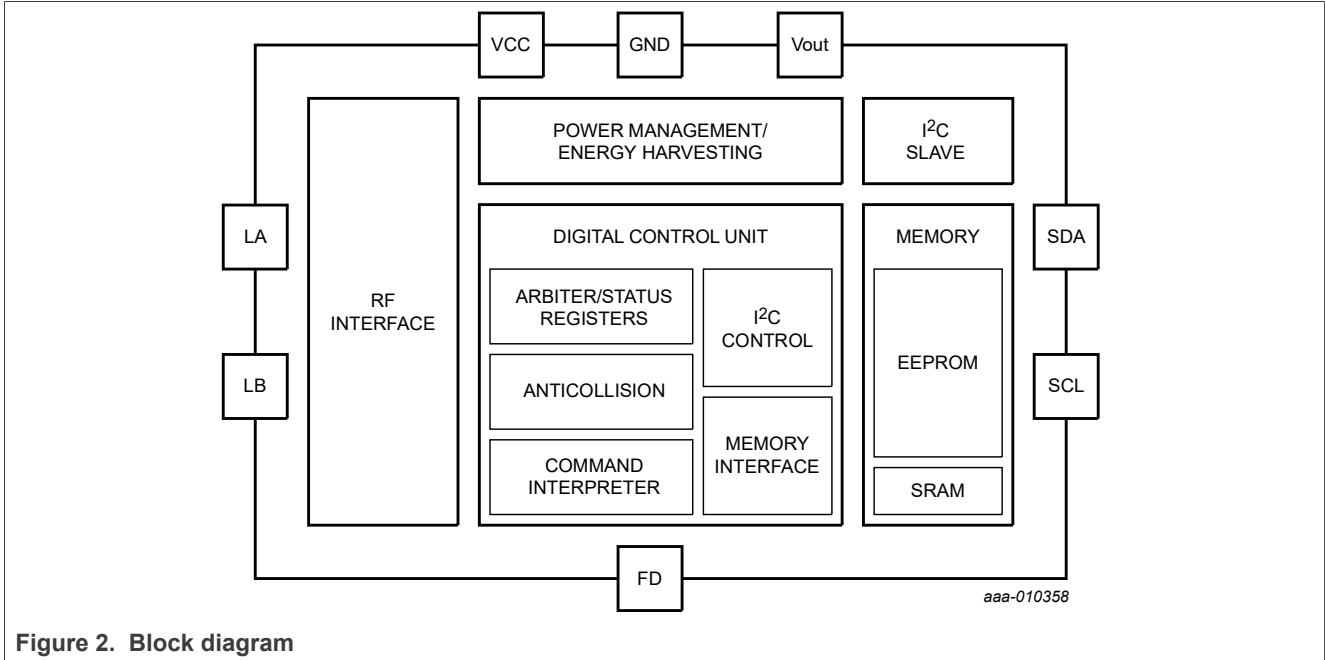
VCC
GND
Vout

LA
LB

RF INTERFACE

POWER MANAGEMENT/ ENERGY HARVESTING

$I^2C$ SLAVE

DIGITAL CONTROL UNIT

ARBITER/STATUS REGISTERS

$I^2C$ CONTROL

ANTICOLLISION

COMMAND INTERPRETER

MEMORY INTERFACE

MEMORY

EEPROM

SRAM

SDA
SCL

FD

aaa-010358

Figure 2. Block diagram